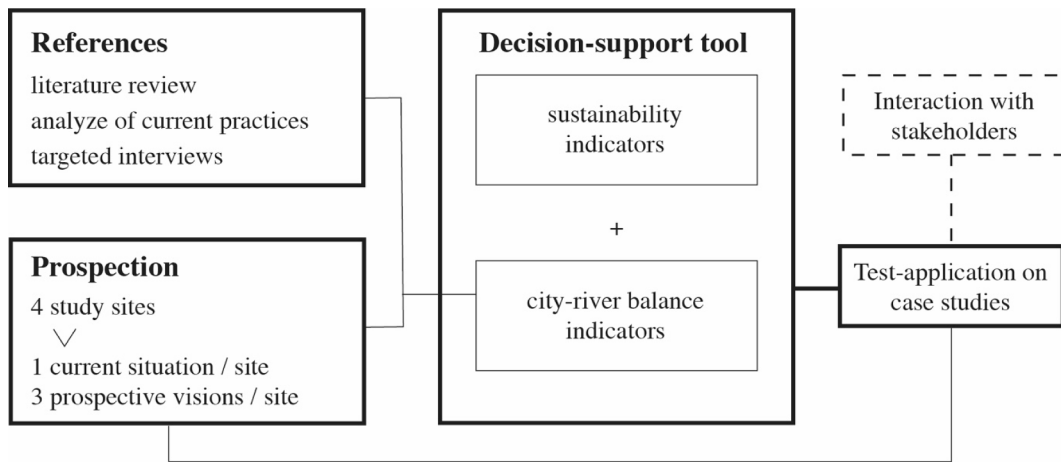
**References**
literature review
analyze of current practices
targeted interviews

**Prospection**
4 study sites
$\vee$
1 current situation / site
3 prospective visions / site

**Decision-support tool**

sustainability indicators

+

city-river balance indicators

Interaction with stakeholders

Test-application on case studies